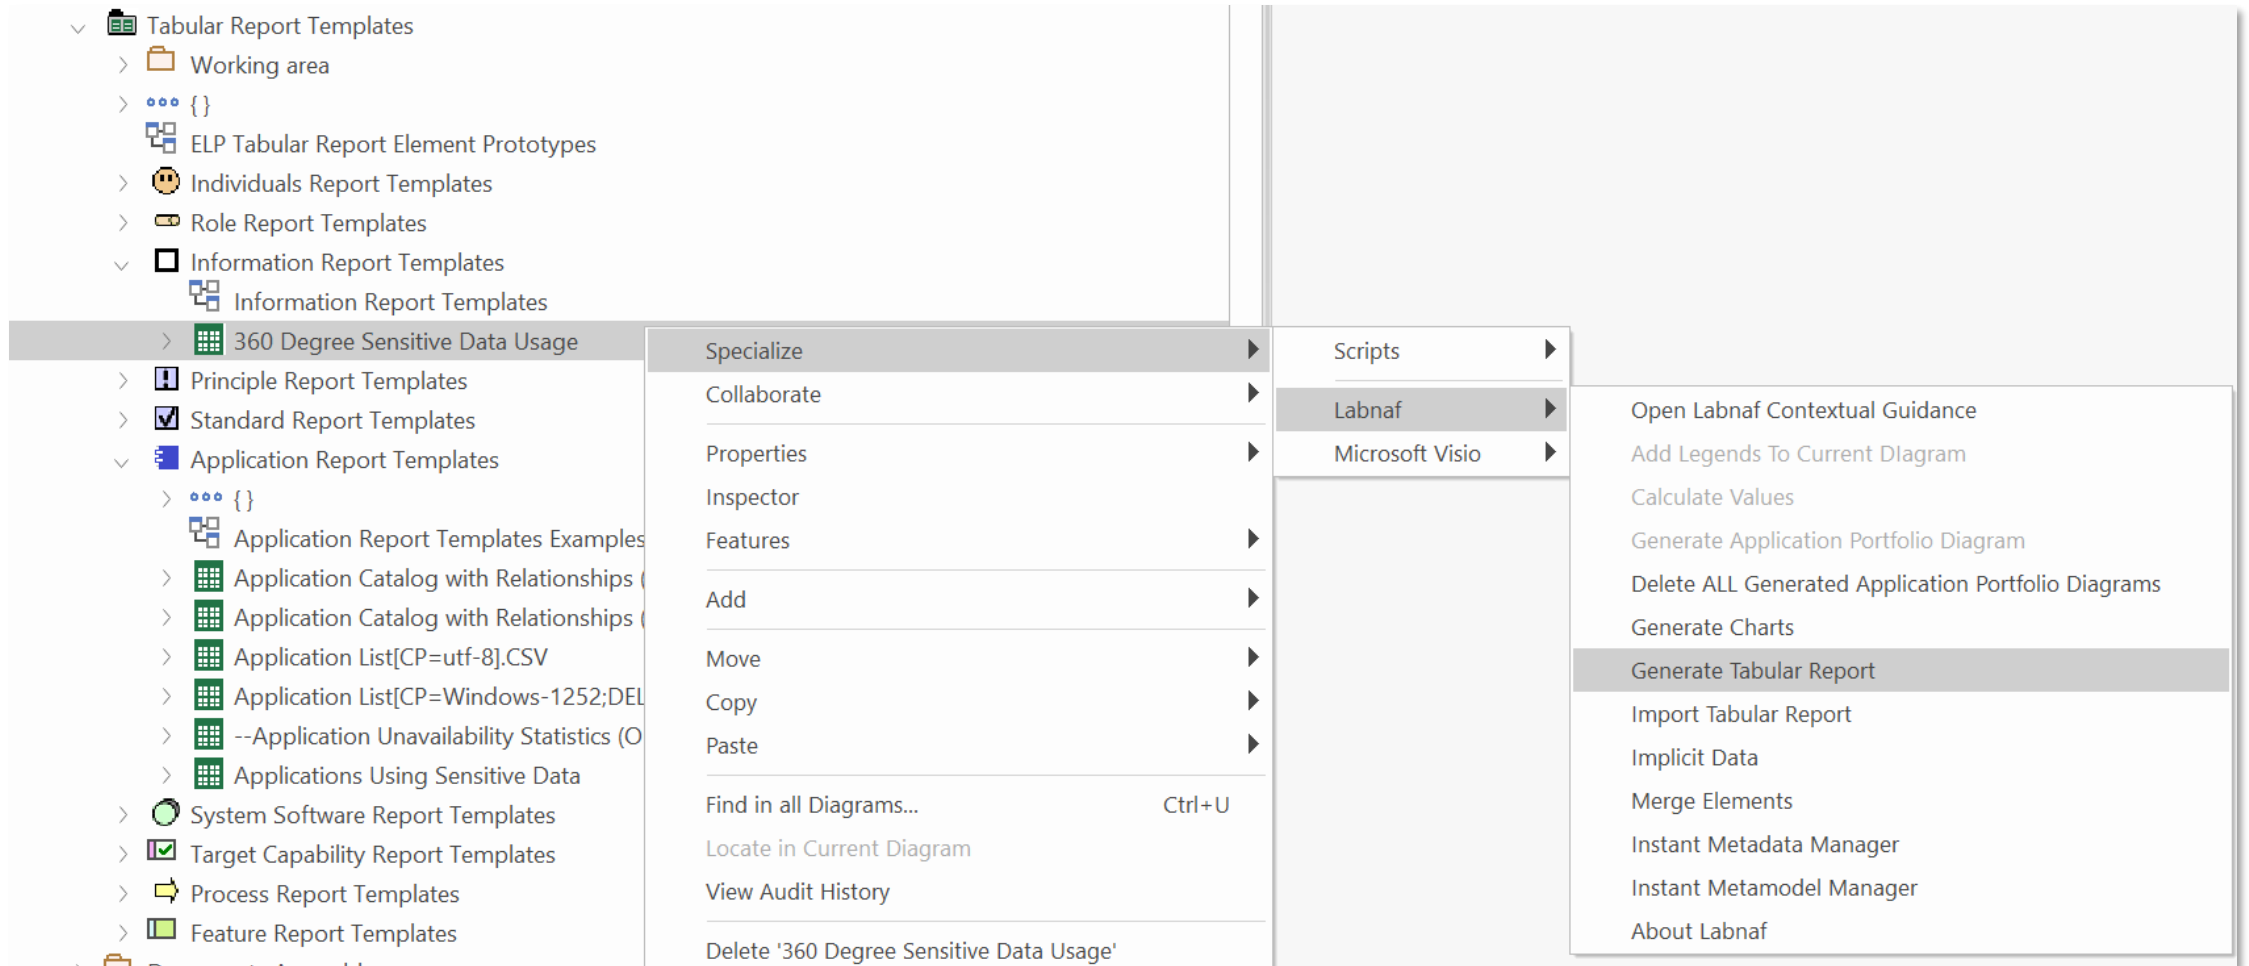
Tabular Report Templates
Working area
{ }
ELP Tabular Report Element Prototypes
Individuals Report Templates
Role Report Templates
Information Report Templates
Information Report Templates
360 Degree Sensitive Data Usage
Principle Report Templates
Standard Report Templates
Application Report Templates
{ }
Application Report Templates Examples
Application Catalog with Relationships (
Application Catalog with Relationships (
Application List[CP=utf-8].CSV
Application List[CP=Windows-1252;DEL
--Application Unavailability Statistics (O
Applications Using Sensitive Data
System Software Report Templates
Target Capability Report Templates
Process Report Templates
Feature Report Templates

Specialize
Collaborate
Properties
Inspector
Features
Add
Move
Copy
Paste
Find in all Diagrams... Ctrl+U
Locate in Current Diagram
View Audit History
Delete '360 Degree Sensitive Data Usage'

Scripts
Labnaf
Microsoft Visio

Open Labnaf Contextual Guidance
Add Legends To Current Diagram
Calculate Values
Generate Application Portfolio Diagram
Delete ALL Generated Application Portfolio Diagrams
Generate Charts
Generate Tabular Report
Import Tabular Report
Implicit Data
Merge Elements
Instant Metadata Manager
Instant Metamodel Manager
About Labnaf